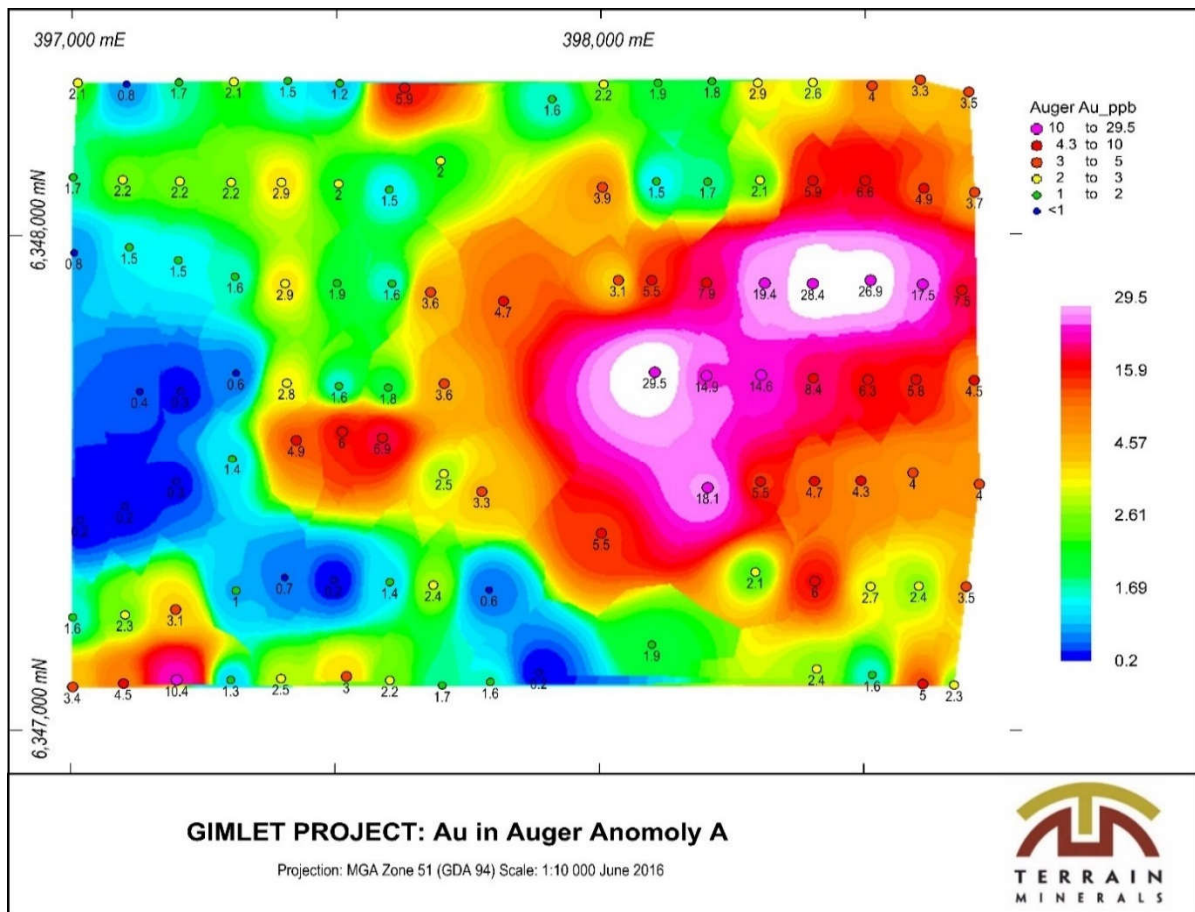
397,000 mE

398,000 mE

6,348,000 mN

6,347,000 mN

2.1 0.8 1.7 2.1 1.5 1.2 5.9 1.6 2.2 1.9 1.8 2.9 2.6 4 3.3 3.5

1.7 2.2 2.2 2.2 2.9 2 1.5 2 3.9 1.5 1.7 2.1 5.9 6.6 4.9 3.7

0.8 1.5 1.5 1.6 2.9 1.9 1.6 3.6 4.7 3.1 5.5 7.9 19.4 28.4 26.9 17.5 7.5

0.4 0.6 2.8 1.6 1.8 3.6 29.5 14.9 14.6 8.4 6.3 5.6 4.5

4.9 6 5.9 1.4 2.5 3.3 18.1 5.5 4.7 4.3 4 4

5.5

1 0.7 1.4 2.4 0.6 2.1 6 2.7 2.4 3.5

1.6 2.3 3.1 1.9

3.4 4.5 10.4 1.3 2.5 3 2.2 1.7 1.6 0.2 2.4 1.6 5 2.3

Auger Au_ppb
10 to 29.5
4.3 to 10
3 to 5
2 to 3
1 to 2
<1

29.5
15.9
4.57
2.61
1.69
0.2

GIMLET PROJECT: Au in Auger Anomoly A

Projection: MGA Zone 51 (GDA 94) Scale: 1:10 000 June 2016

TERRAIN MINERALS